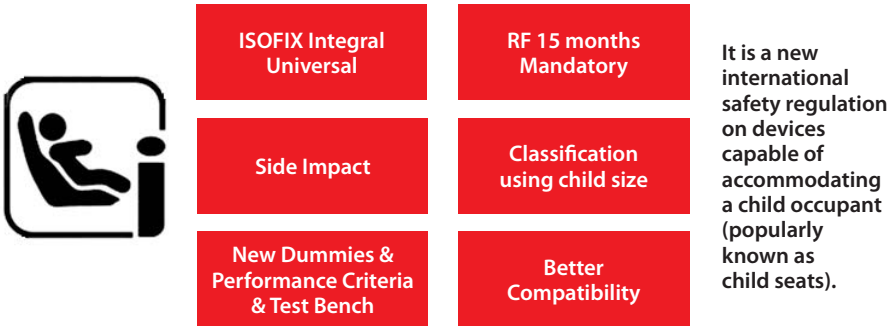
ISOFIX Integral Universal

RF 15 months Mandatory

Side Impact

Classification using child size

New Dummies & Performance Criteria & Test Bench

Better Compatibility

It is a new international safety regulation on devices capable of accommodating a child occupant (popularly known as child seats).